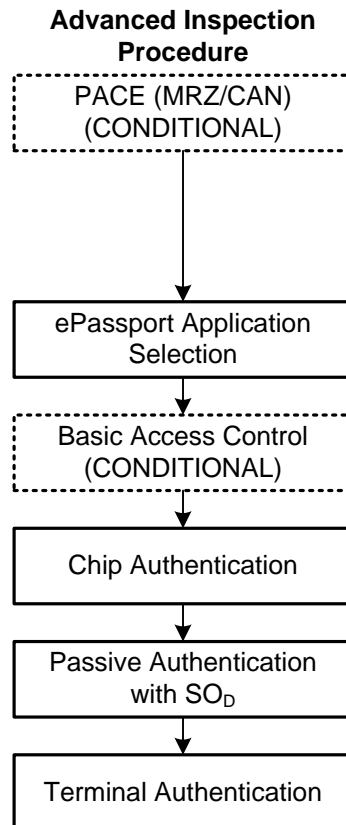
Advanced Inspection Procedure

PACE (MRZ/CAN) (CONDITIONAL)

ePassport Application Selection

Basic Access Control (CONDITIONAL)

Chip Authentication

Passive Authentication with $SO_D$

Terminal Authentication